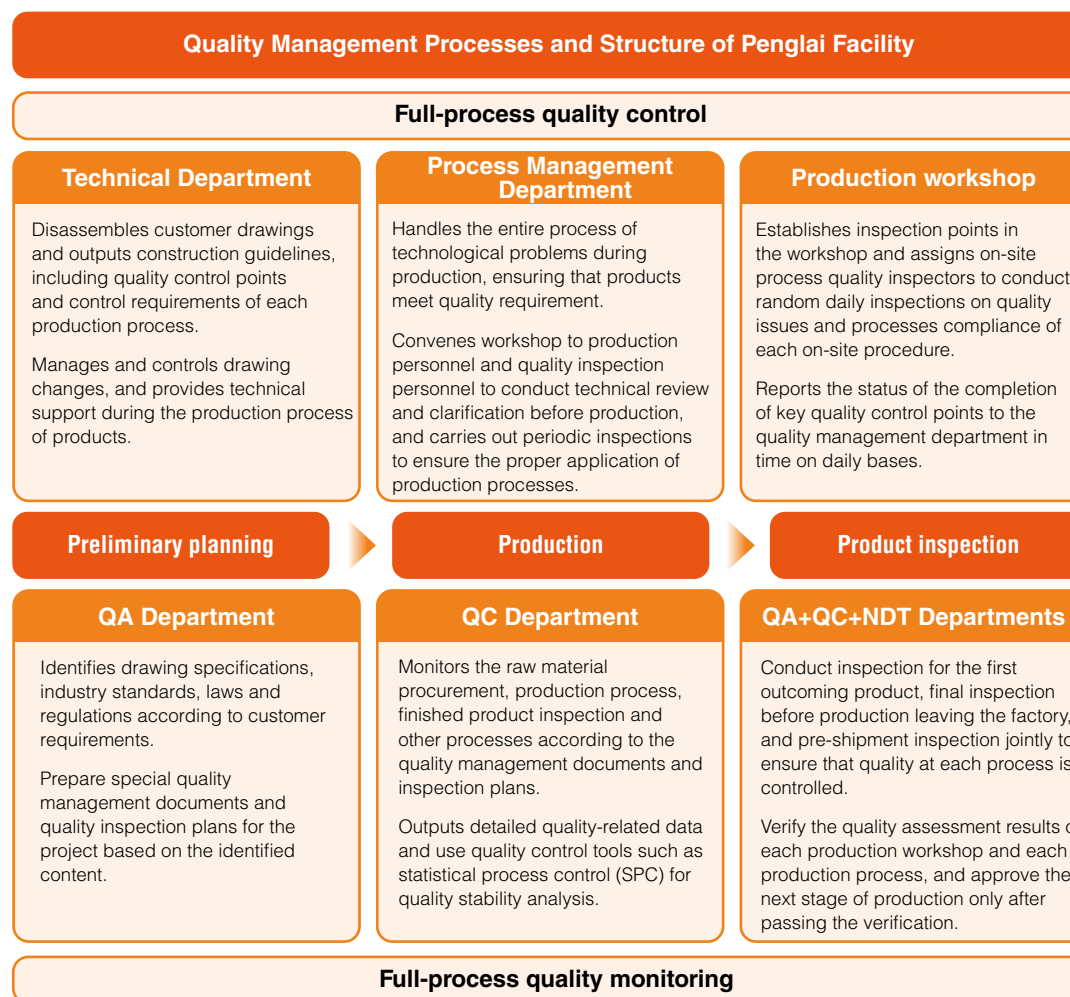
Quality Management Processes and Structure of Penglai Facility

Full-process quality control

Technical Department

Disassembles customer drawings and outputs construction guidelines, including quality control points and control requirements of each production process.

Manages and controls drawing changes, and provides technical support during the production process of products.

Process Management Department

Handles the entire process of technological problems during production, ensuring that products meet quality requirement.

Convenes workshop to production personnel and quality inspection personnel to conduct technical review and clarification before production, and carries out periodic inspections to ensure the proper application of production processes.

Production workshop

Establishes inspection points in the workshop and assigns on-site process quality inspectors to conduct random daily inspections on quality issues and processes compliance of each on-site procedure.

Reports the status of the completion of key quality control points to the quality management department in time on daily bases.

Preliminary planning

Production

Product inspection

QA Department

Identifies drawing specifications, industry standards, laws and regulations according to customer requirements.

Prepare special quality management documents and quality inspection plans for the project based on the identified content.

QC Department

Monitors the raw material procurement, production process, finished product inspection and other processes according to the quality management documents and inspection plans.

Outputs detailed quality-related data and use quality control tools such as statistical process control (SPC) for quality stability analysis.

QA+QC+NDT Departments

Conduct inspection for the first outcoming product, final inspection before production leaving the factory, and pre-shipment inspection jointly to ensure that quality at each process is controlled.

Verify the quality assessment results of each production workshop and each production process, and approve the next stage of production only after passing the verification.

Full-process quality monitoring